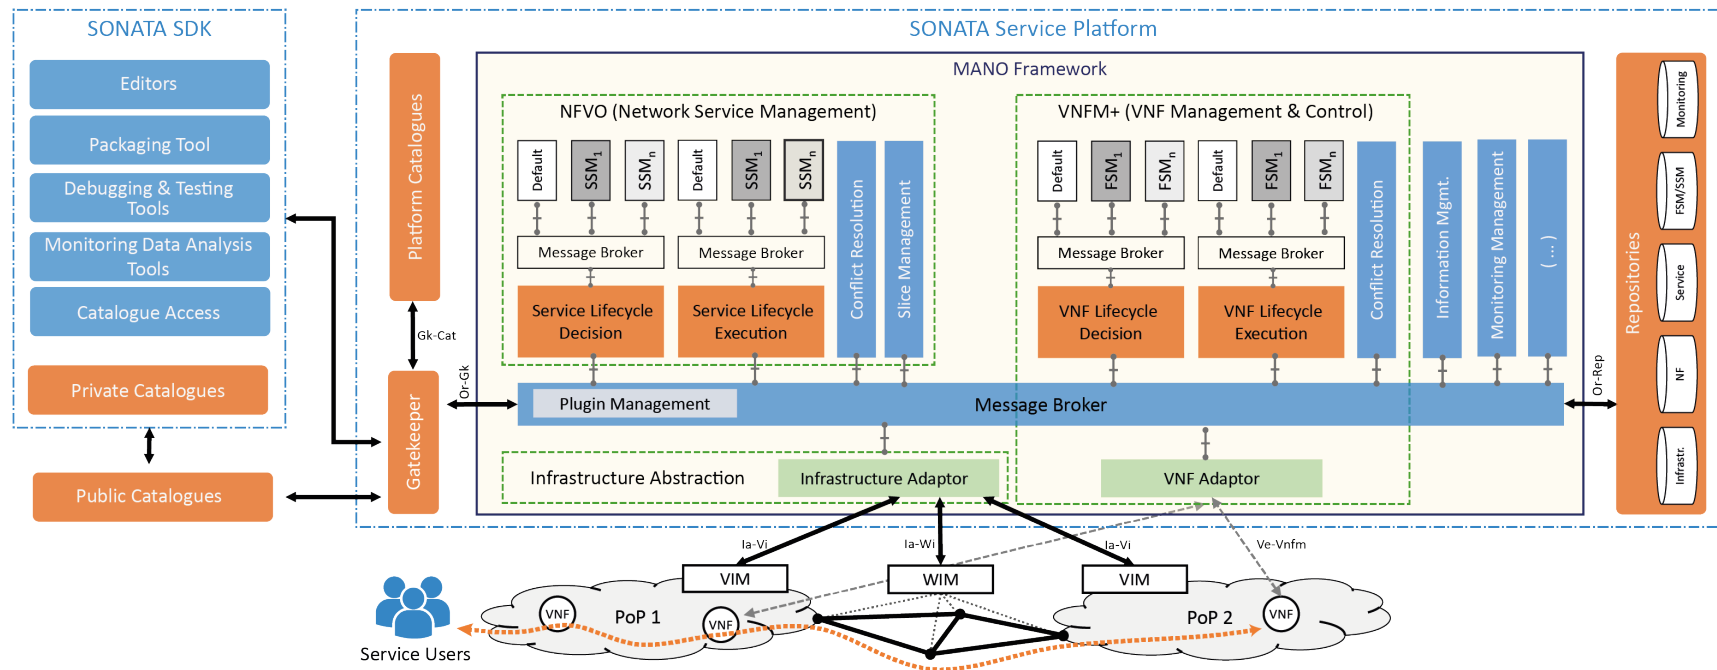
SONATA SDK

Editors

Packaging Tool

Debugging & Testing Tools

Monitoring Data Analysis Tools

Catalogue Access

Private Catalogues

Public Catalogues

SONATA Service Platform

Platform Catalogues

Gk-Cat

Gatekeeper

Or-Gk

MANO Framework

NFVO (Network Service Management)

Default

$SSM_1$

$SSM_n$

Default

$SSM_1$

$SSM_n$

Message Broker

Message Broker

Service Lifecycle Decision

Service Lifecycle Execution

Conflict Resolution

Slice Management

VNFM+ (VNF Management & Control)

Default

$FSM_1$

$FSM_n$

Default

$FSM_1$

$FSM_n$

Message Broker

Message Broker

VNF Lifecycle Decision

VNF Lifecycle Execution

Conflict Resolution

Information Mgmt.

Monitoring Management

( ... )

Plugin Management

Message Broker

Or-Rep

Repositories

Monitoring

FSM/SSM

Service

NF

Infrastr.

Infrastructure Abstraction

Infrastructure Adaptor

VNF Adaptor

Ia-Vi

Ia-Wi

Ia-Vi

Ve-Vnfm

VIM

WIM

VIM

VNF

PoP 1

VNF

PoP 2

VNF

Service Users